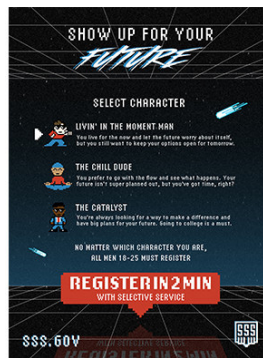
SHOW UP FOR YOUR
FUTURE

SELECT CHARACTER

LIVIN' IN THE MOMENT MAN
You live for the now and let the future worry about itself, but you still want to keep your options open for tomorrow.

THE CHILL DUDE
You prefer to go with the flow and see what happens. Your future isn't super planned out, but you've got time, right?

THE CATALYST
You're always looking for a way to make a difference and have big plans for your future. Going to college is a must.

NO MATTER WHICH CHARACTER YOU ARE, ALL MEN 18-25 MUST REGISTER

REGISTER IN 2 MIN
WITH SELECTIVE SERVICE

SSS.GOV

SSS